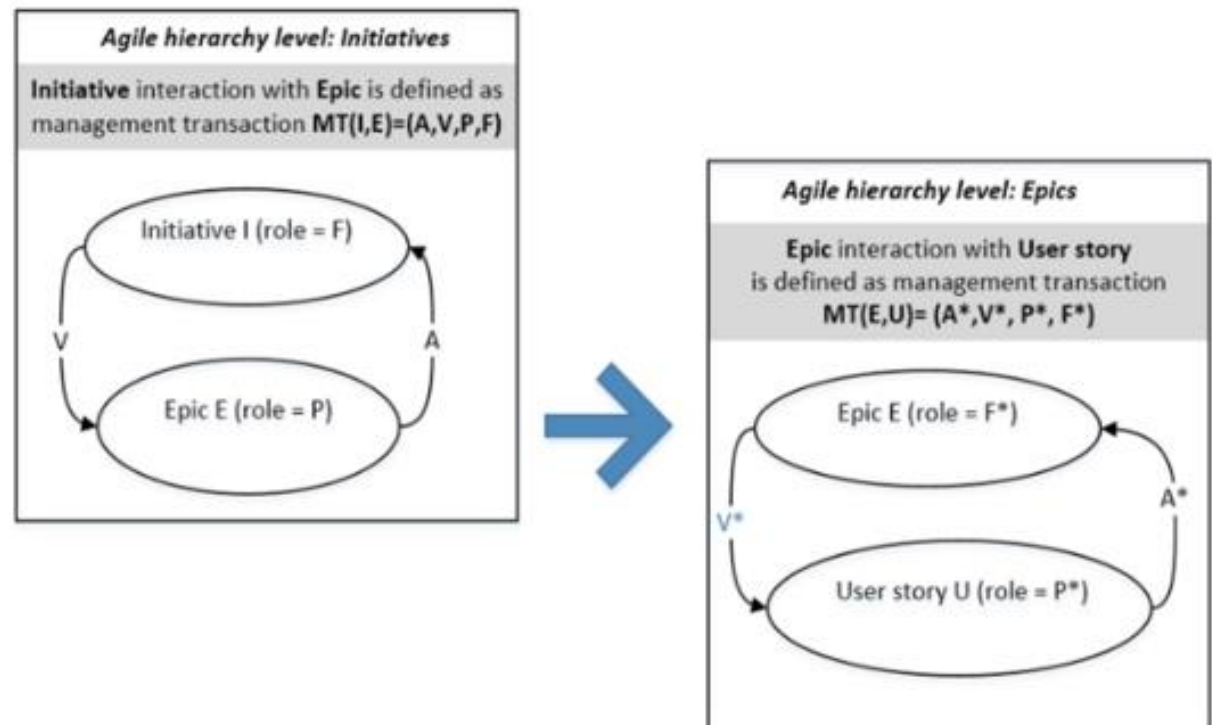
Agile hierarchy level: Initiatives

Initiative interaction with Epic is defined as management transaction MT(I,E)=(A,V,P,F)

Initiative I (role = F)

V

A

Epic E (role = P)

Agile hierarchy level: Epics

Epic interaction with User story is defined as management transaction MT(E,U)= (A*,V*, P*, F*)

Epic E (role = F*)

V*

A*

User story U (role = P*)